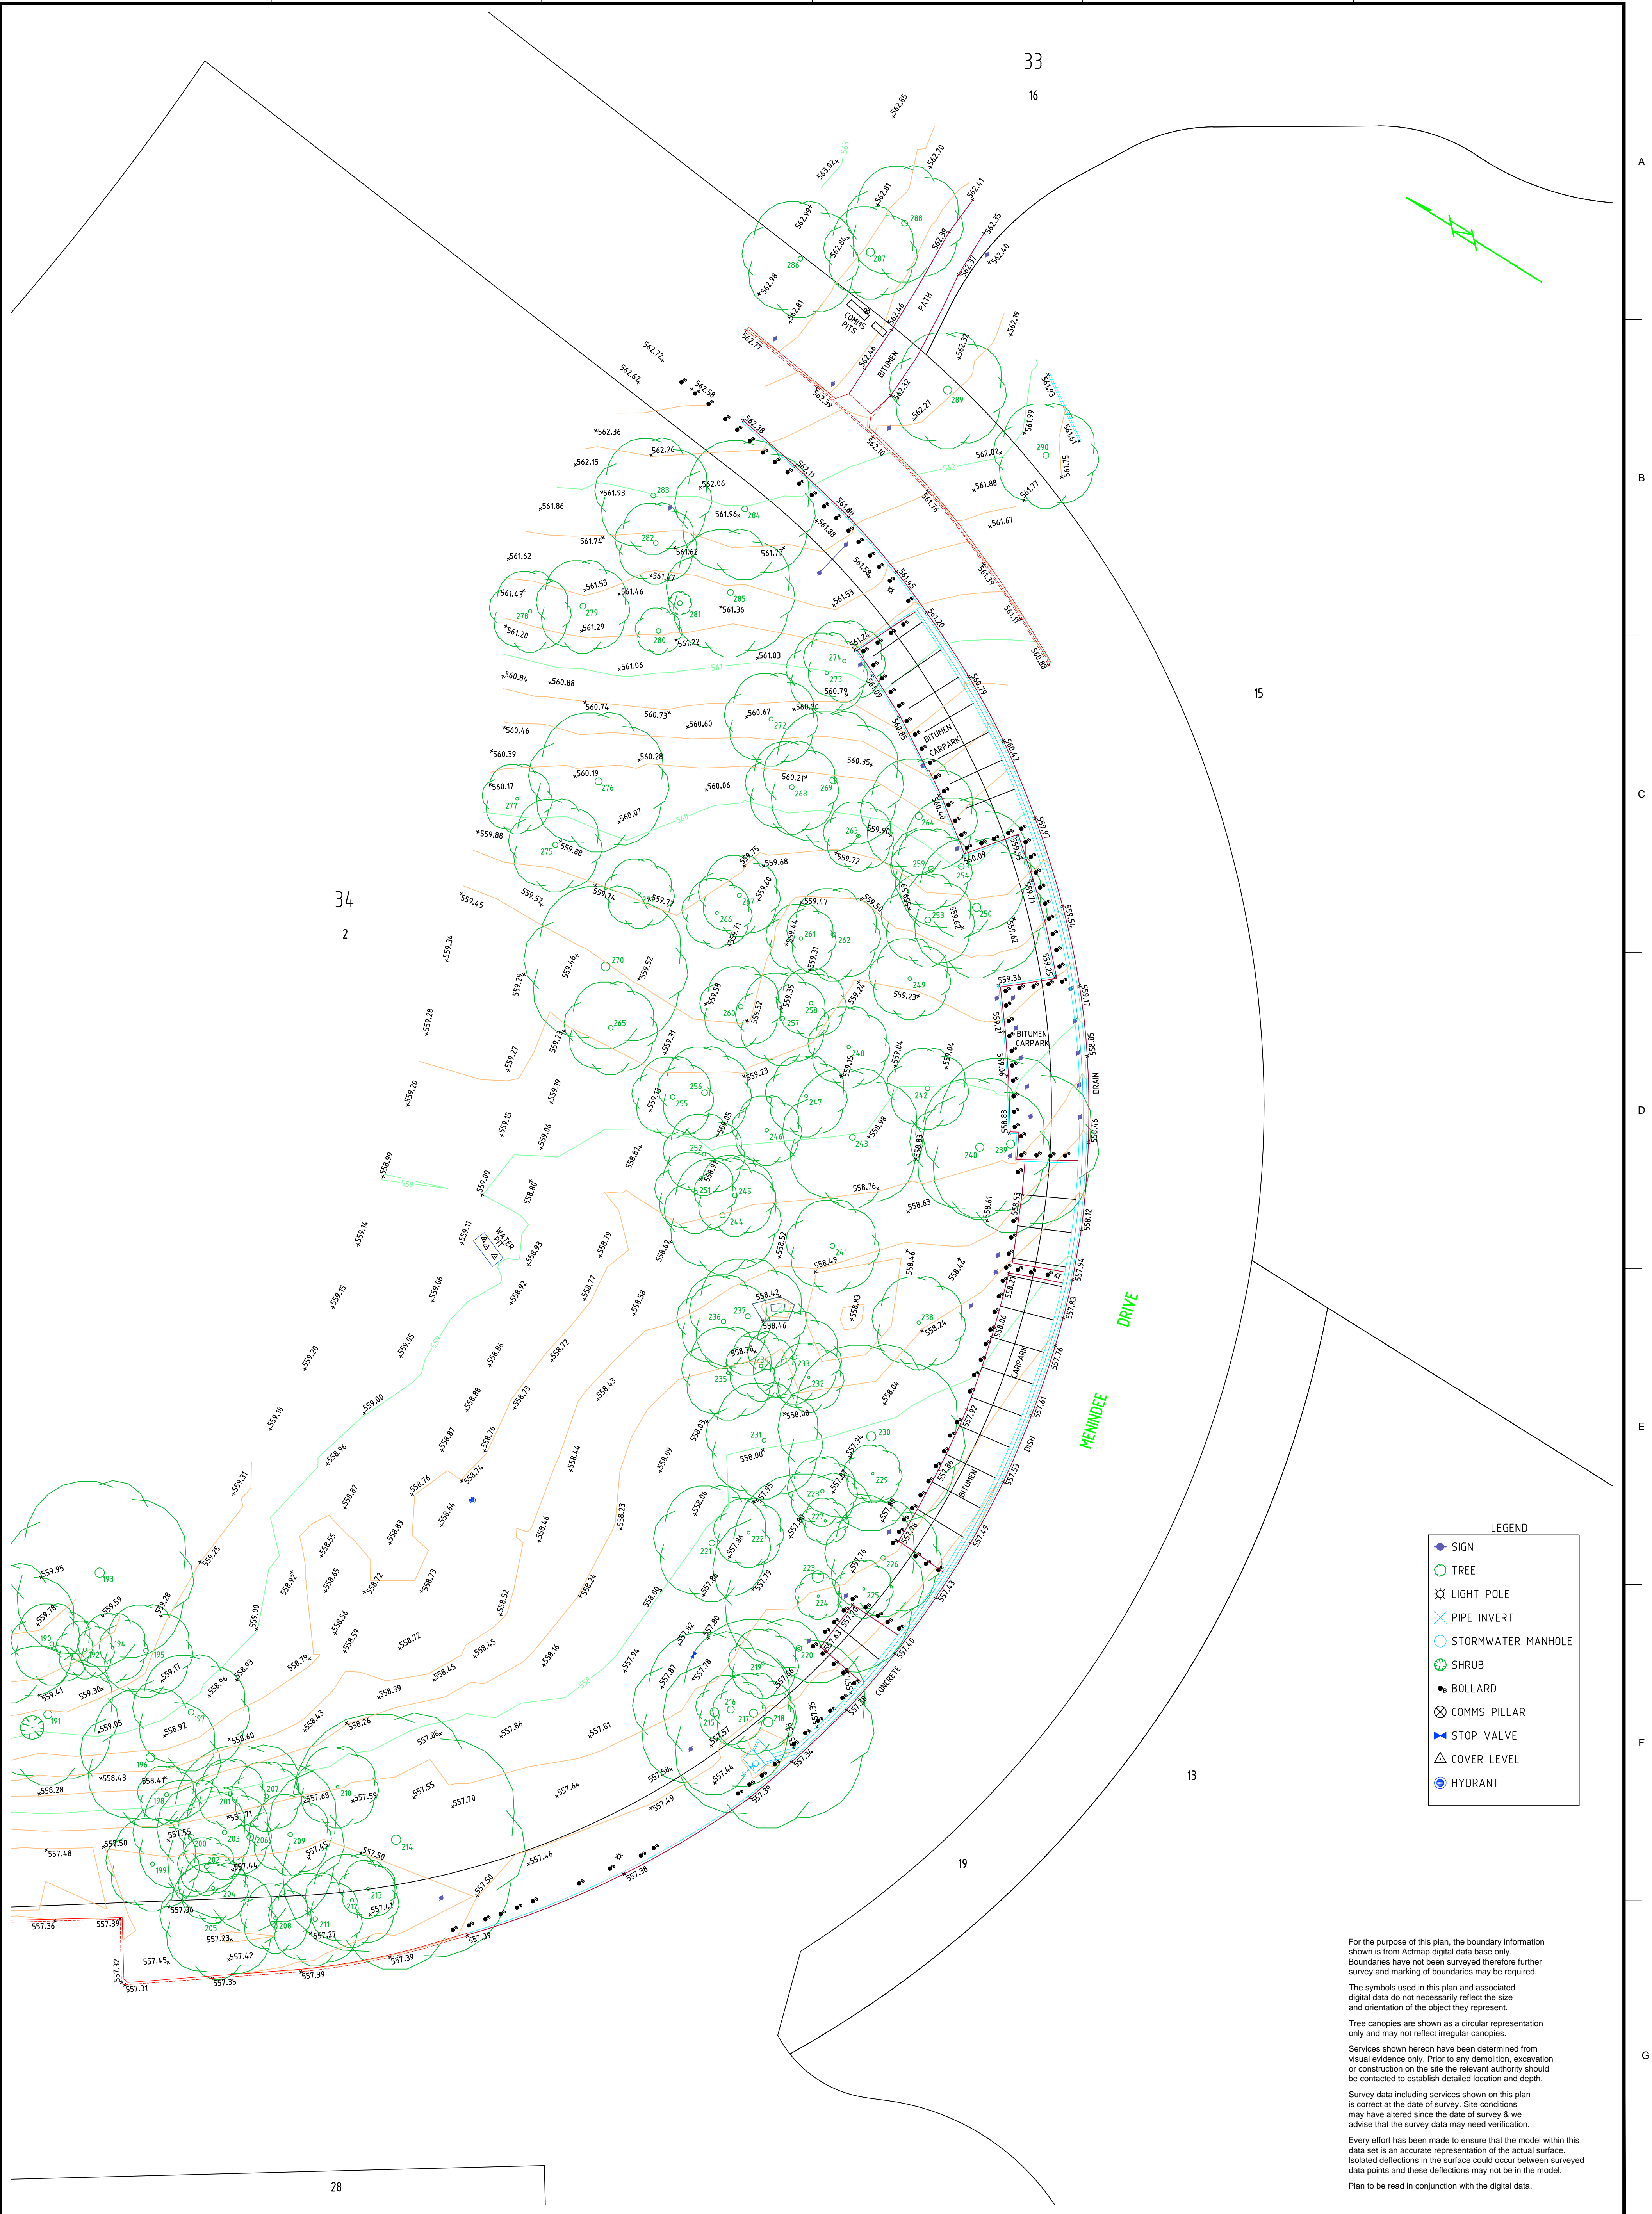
33
16

34
2

15

13

19

28

MENINDEE DRIVE

BITUMEN PATH

COMMS PITS

BITUMEN CARPARK

BITUMEN CARPARK

DRAIN

WATER PIT

CARPARK

BITUMEN

DISH

CONCRETE

A
B
C
D
E
F
G

LEGEND

| |
|---|
| SIGN |
| TREE |
| LIGHT POLE |
| PIPE INVERT |
| STORMWATER MANHOLE |
| SHRUB |
| BOLLARD |
| COMMS PILLAR |
| STOP VALVE |
| COVER LEVEL |
| HYDRANT |

For the purpose of this plan, the boundary information shown is from Actmap digital data base only. Boundaries have not been surveyed therefore further survey and marking of boundaries may be required.

The symbols used in this plan and associated digital data do not necessarily reflect the size and orientation of the object they represent.

Tree canopies are shown as a circular representation only and may not reflect irregular canopies.

Services shown hereon have been determined from visual evidence only. Prior to any demolition, excavation or construction on the site the relevant authority should be contacted to establish detailed location and depth.

Survey data including services shown on this plan is correct at the date of survey. Site conditions may have altered since the date of survey & we advise that the survey data may need verification.

Every effort has been made to ensure that the model within this data set is an accurate representation of the actual surface. Isolated deflections in the surface could occur between surveyed data points and these deflections may not be in the model.

Plan to be read in conjunction with the digital data.